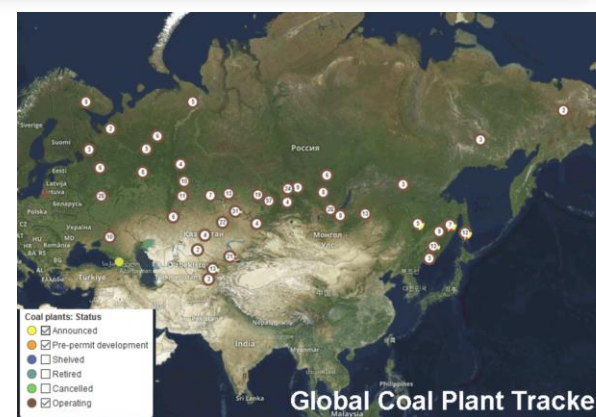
Sverige
Suomi
Eesti
Latvija
Lietuva
Беларусь
Polska
Россия
Монгол
Türkiye
România
India
Sri Lanka
Malaysia

Coal plants: Status
☑ Announced
☑ Pre-permit development
☐ Shelved
☐ Retired
☐ Cancelled
☑ Operating

Global Coal Plant Tracke